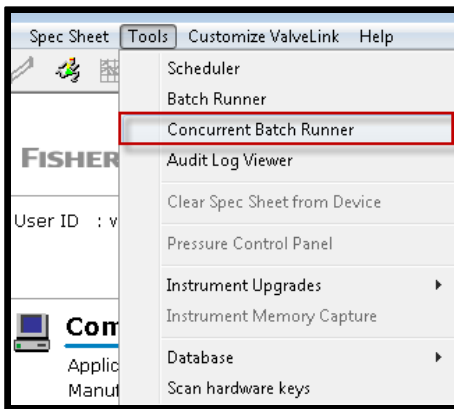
Spec Sheet Tools Customize ValveLink Help

Scheduler
Batch Runner
Concurrent Batch Runner
Audit Log Viewer
Clear Spec Sheet from Device
Pressure Control Panel
Instrument Upgrades
Instrument Memory Capture
Database
Scan hardware keys

FISHER
User ID : v
Com
Applic
Manuf